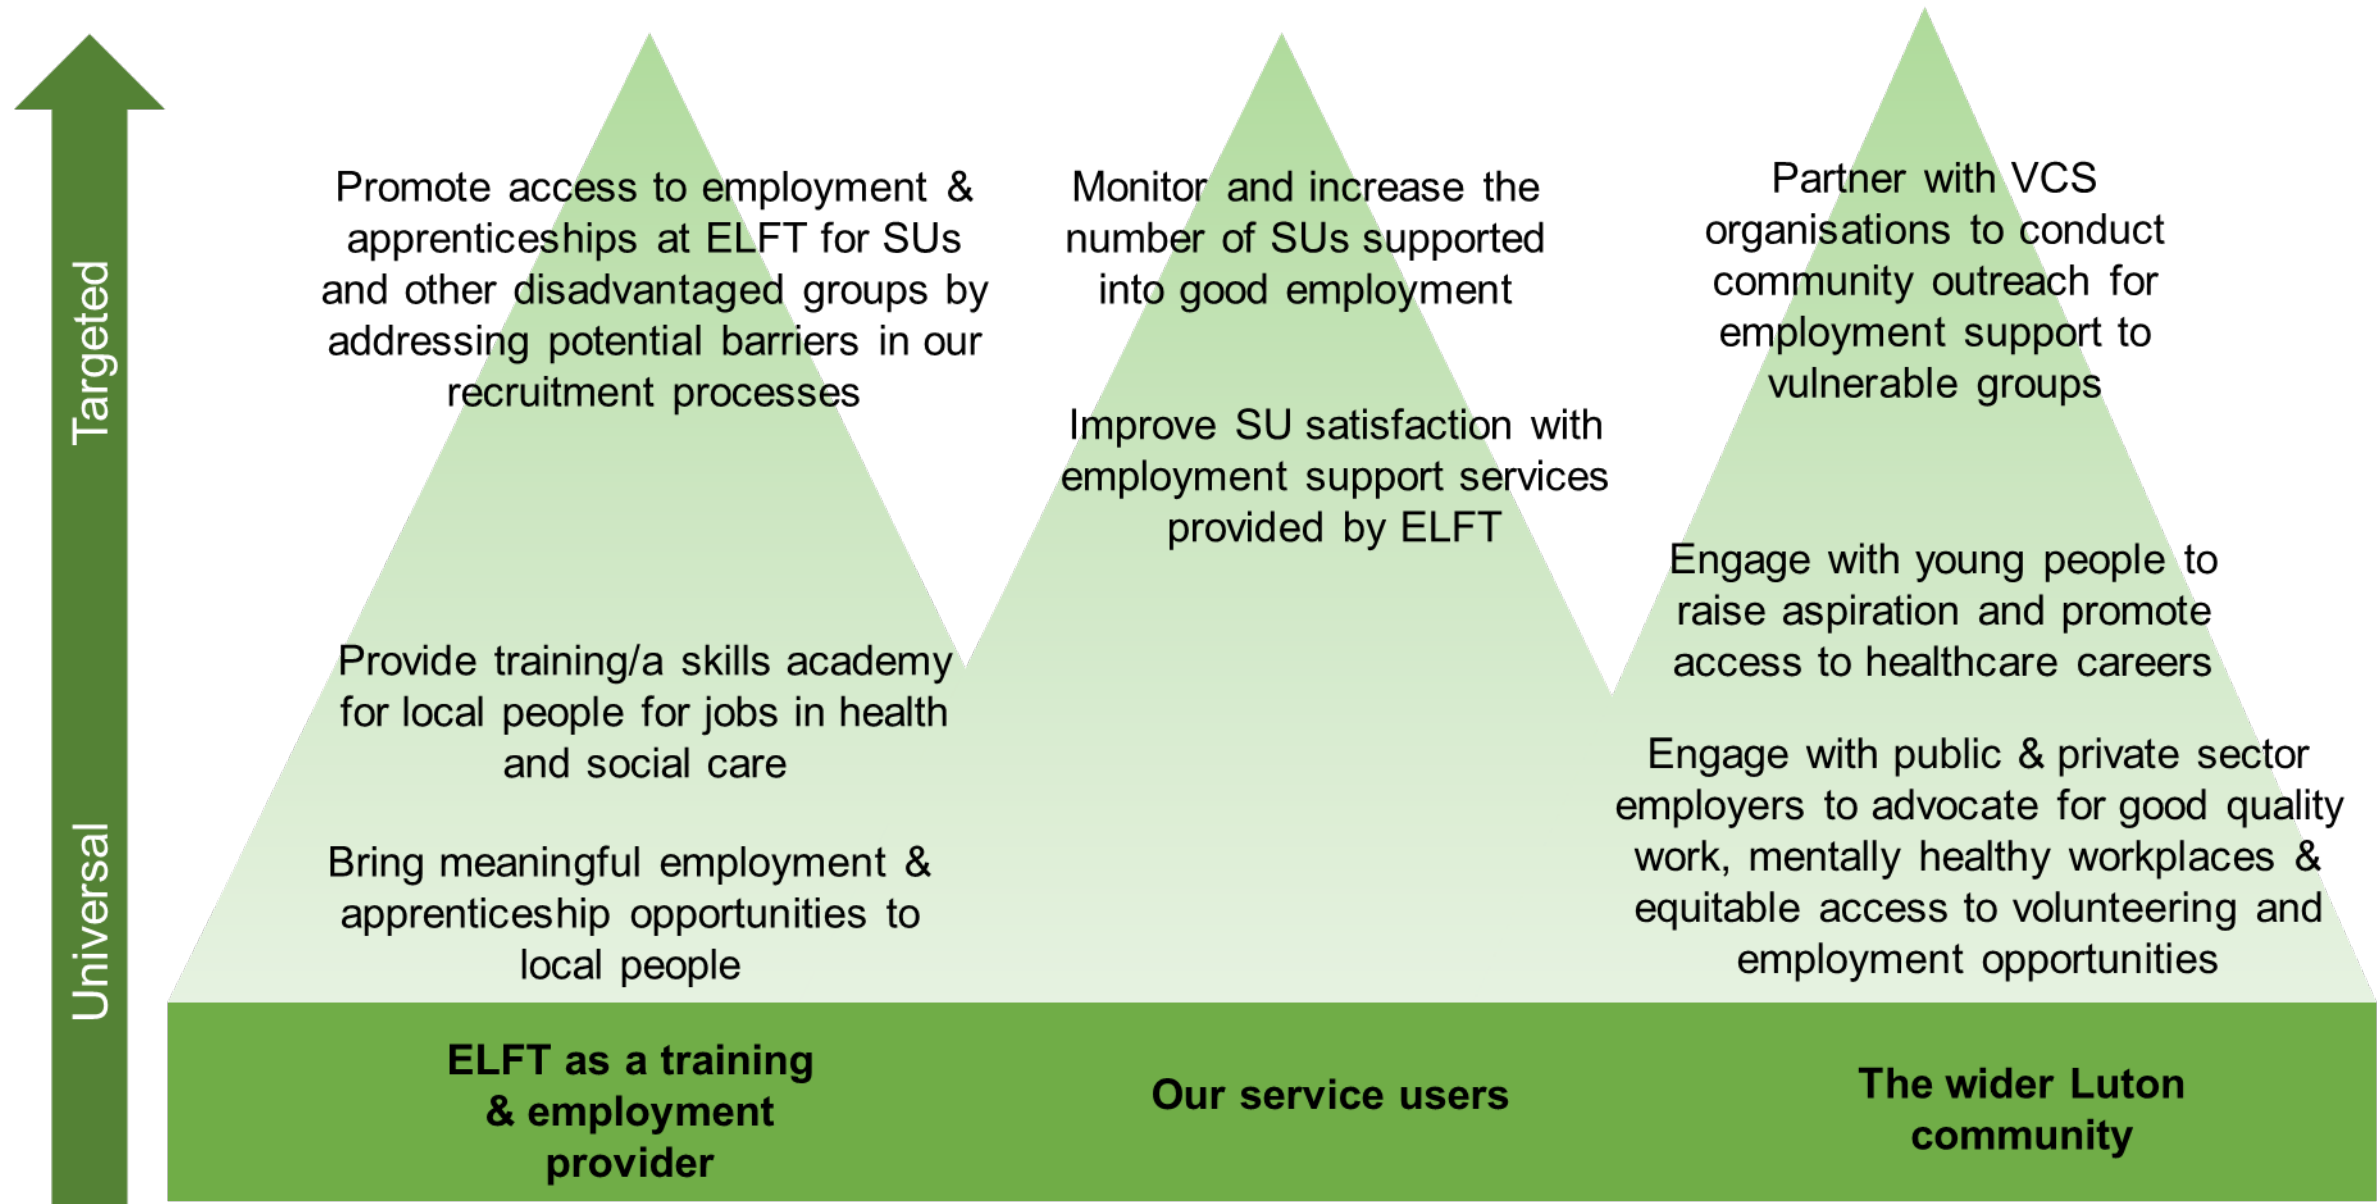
Targeted

Universal

Promote access to employment & apprenticeships at ELFT for SUs and other disadvantaged groups by addressing potential barriers in our recruitment processes

Provide training/a skills academy for local people for jobs in health and social care

Bring meaningful employment & apprenticeship opportunities to local people

ELFT as a training & employment provider

Monitor and increase the number of SUs supported into good employment

Improve SU satisfaction with employment support services provided by ELFT

Our service users

Partner with VCS organisations to conduct community outreach for employment support to vulnerable groups

Engage with young people to raise aspiration and promote access to healthcare careers

Engage with public & private sector employers to advocate for good quality work, mentally healthy workplaces & equitable access to volunteering and employment opportunities

The wider Luton community